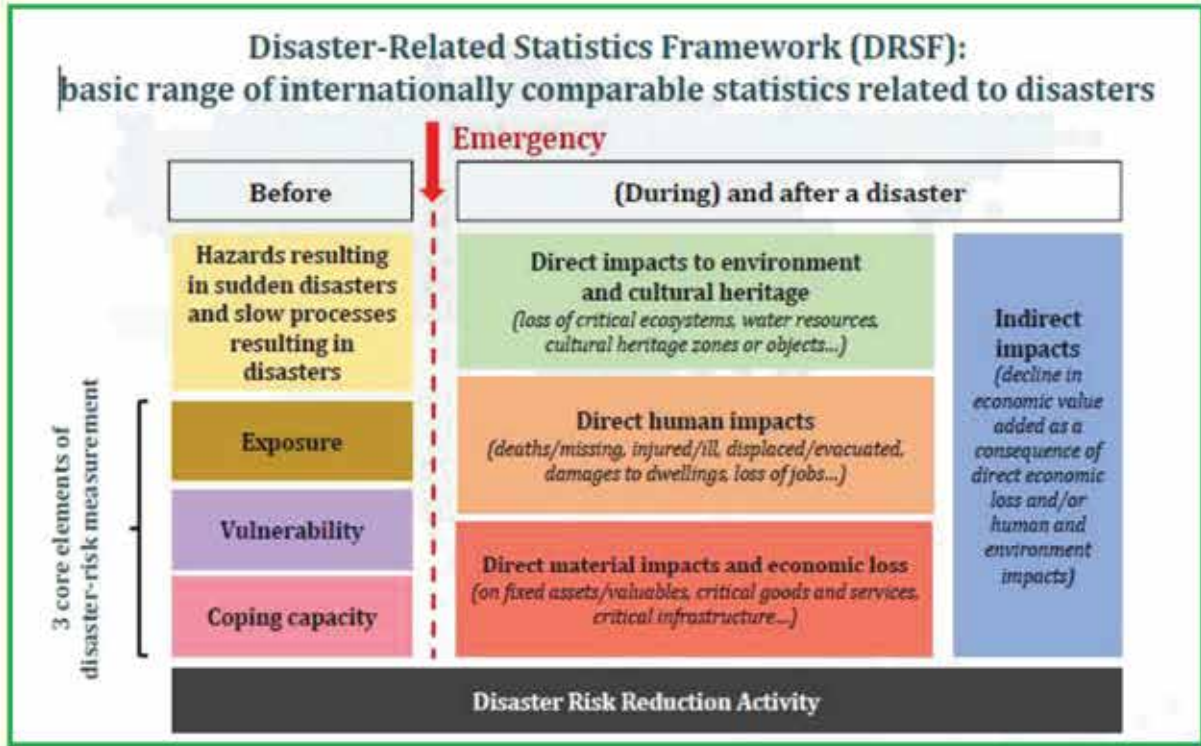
Disaster-Related Statistics Framework (DRSF):
basic range of internationally comparable statistics related to disasters

Emergency

Before

(During) and after a disaster

Hazards resulting in sudden disasters and slow processes resulting in disasters

3 core elements of disaster-risk measurement

Exposure

Vulnerability

Coping capacity

Direct impacts to environment and cultural heritage
(loss of critical ecosystems, water resources, cultural heritage zones or objects...)

Direct human impacts
(deaths/missing, injured/ill, displaced/evacuated, damages to dwellings, loss of jobs...)

Direct material impacts and economic loss
(on fixed assets/valuables, critical goods and services, critical infrastructure...)

Indirect impacts
(decline in economic value added as a consequence of direct economic loss and/or human and environment impacts)

Disaster Risk Reduction Activity